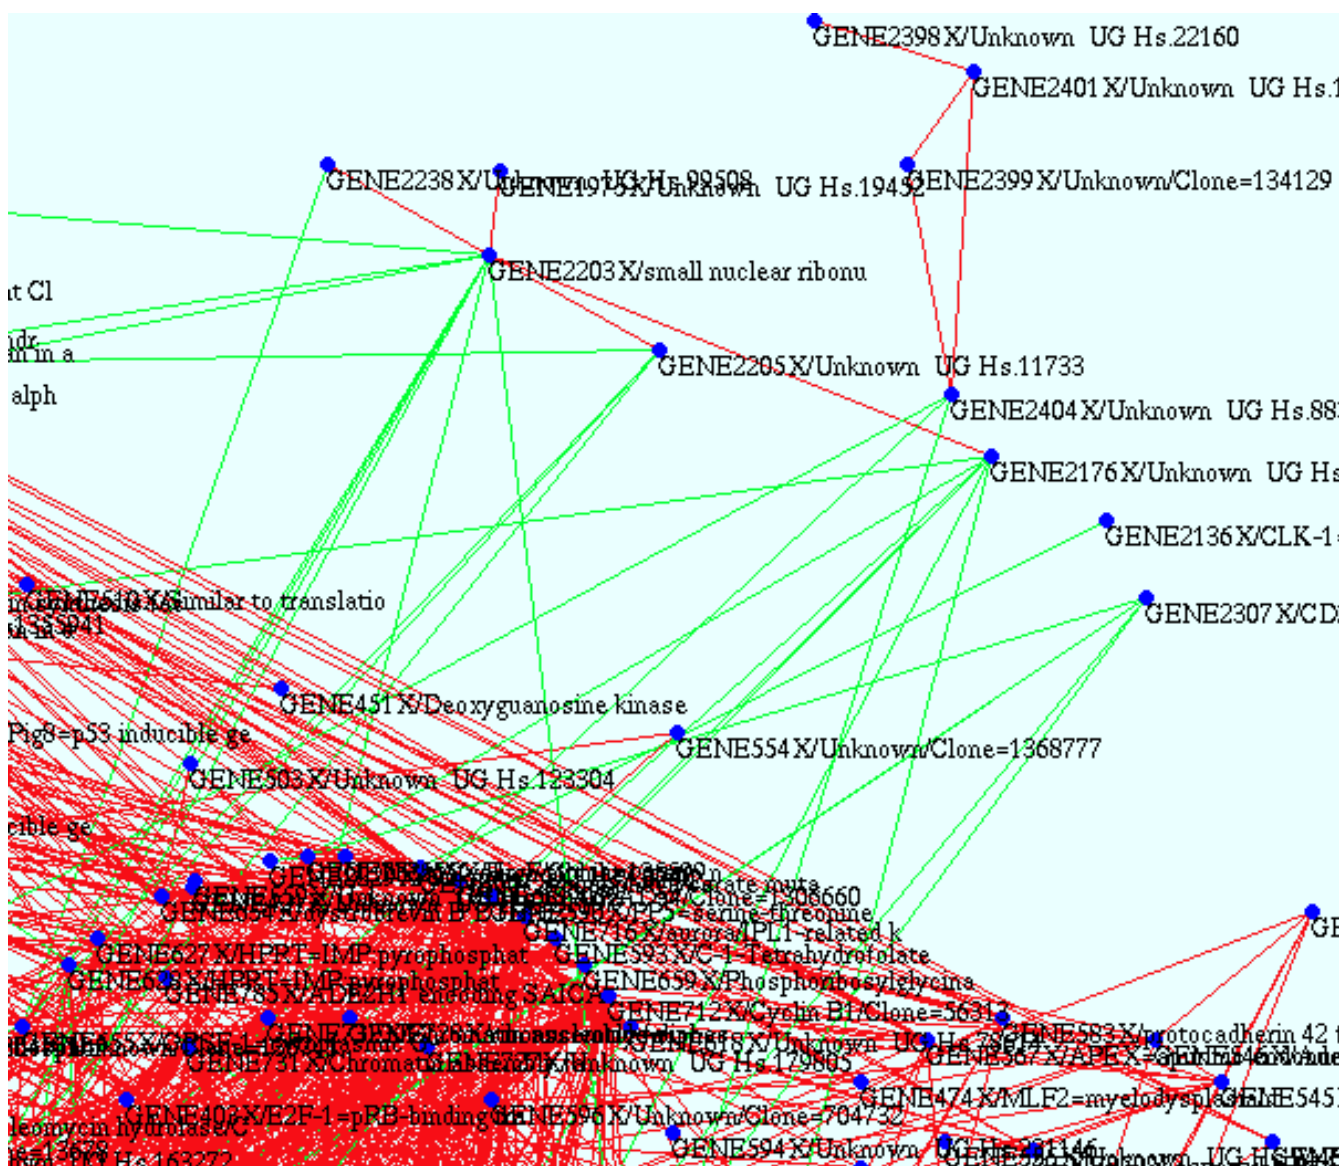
GENE2398X/Unknown UG Hs.22160
GENE2401X/Unknown UG Hs.1
GENE2238X/Unknown UG Hs.99508
GENE1975X/Unknown UG Hs.19452
GENE2399X/Unknown/Clone=134129
GENE2203X/small nuclear ribonu
t Cl
ndr
n in a
GENE2205X/Unknown UG Hs.11733
alph
GENE2404X/Unknown UG Hs.88
GENE2176X/Unknown UG Hs
GENE2136X/CLK-1
GENE2307X/CD
GENE510X/Similar to translatio
GENE451X/Deoxyguanosine kinase
Pig8=p53 inducible ge
GENE554X/Unknown/Clone=1368777
GENE503X/Unknown UG Hs.123304
cible ge
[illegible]
Clone=1306660
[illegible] serine-threonine
GENE716X/aurora/IPL1-related k
GENE627X/HPRT=IMP pyrophosphat
GENE593X/C-1-Tetrahydrofolate
GENE659X/Phosphoribosylglycina
GENE785X/ADE2H1 encoding SAICA
GENE712X/Cyclin B1/Clone=56317
GENE583X/protocadherin 42
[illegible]
GENE518X/Unknown UG Hs.23
GENE731X/Chromatin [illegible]
Unknown UG Hs.179665
GENE587X/APEX=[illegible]
GENE474X/MLF2=myelodysplastic
GENE545
GENE402X/E2F-1=pRB-binding
GENE596X/Unknown/Clone=704732
leomycin hydrolase/C
GENE594X/Unknown UG Hs.21146
UG Hs.163272
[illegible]
GE